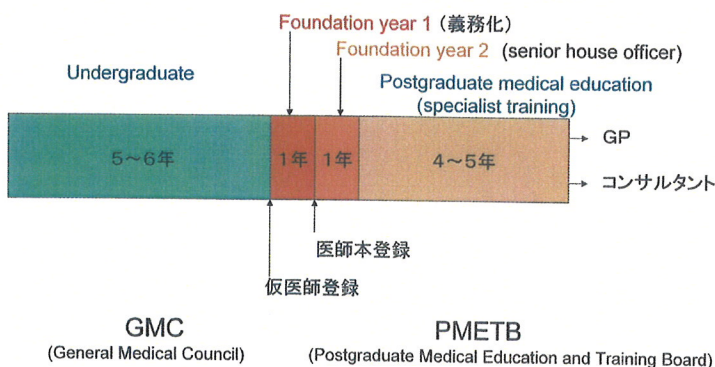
Foundation year 1（義務化）
Foundation year 2 (senior house officer)
Undergraduate
Postgraduate medical education (specialist training)
5～6年
1年
1年
4～5年
GP
コンサルタント
医師本登録
仮医師登録
GMC
(General Medical Council)
PMETB
(Postgraduate Medical Education and Training Board)